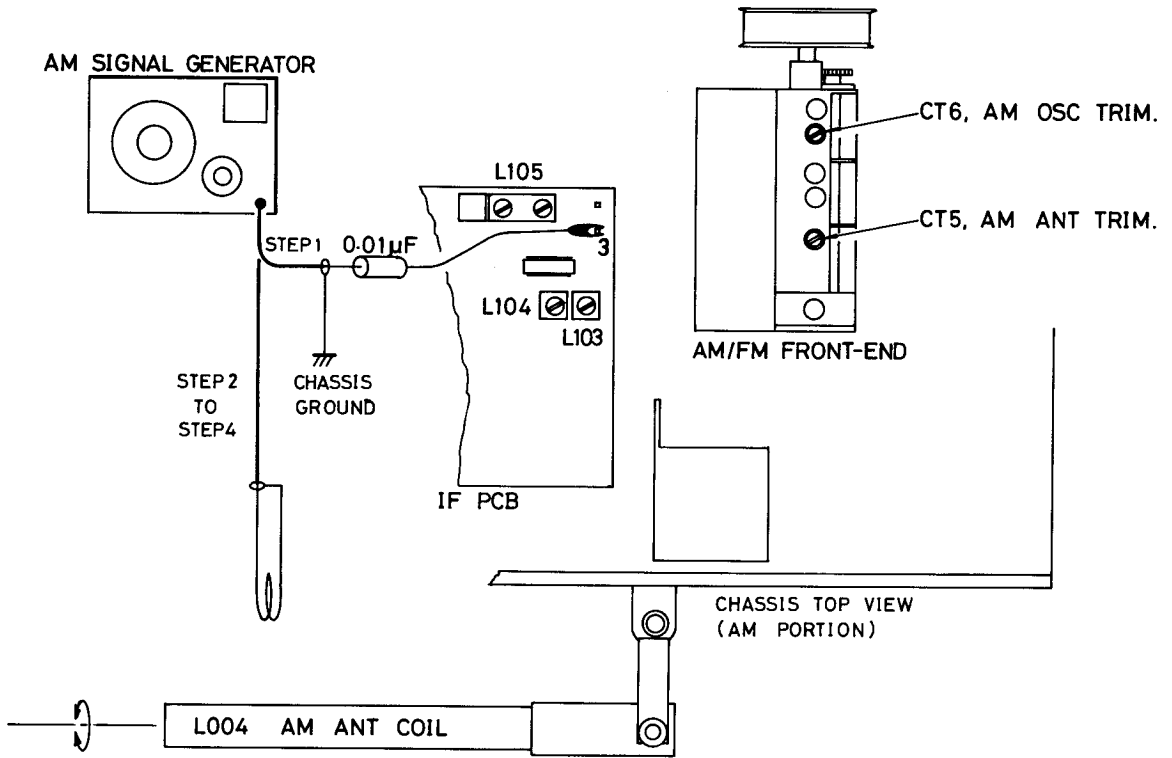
AM SIGNAL GENERATOR

STEP1

0.01μF

STEP 2
TO
STEP4

CHASSIS
GROUND

L105

3

L104

L103

IF PCB

CT6, AM OSC TRIM.

CT5, AM ANT TRIM.

AM/FM FRONT-END

CHASSIS TOP VIEW
(AM PORTION)

L004 AM ANT COIL